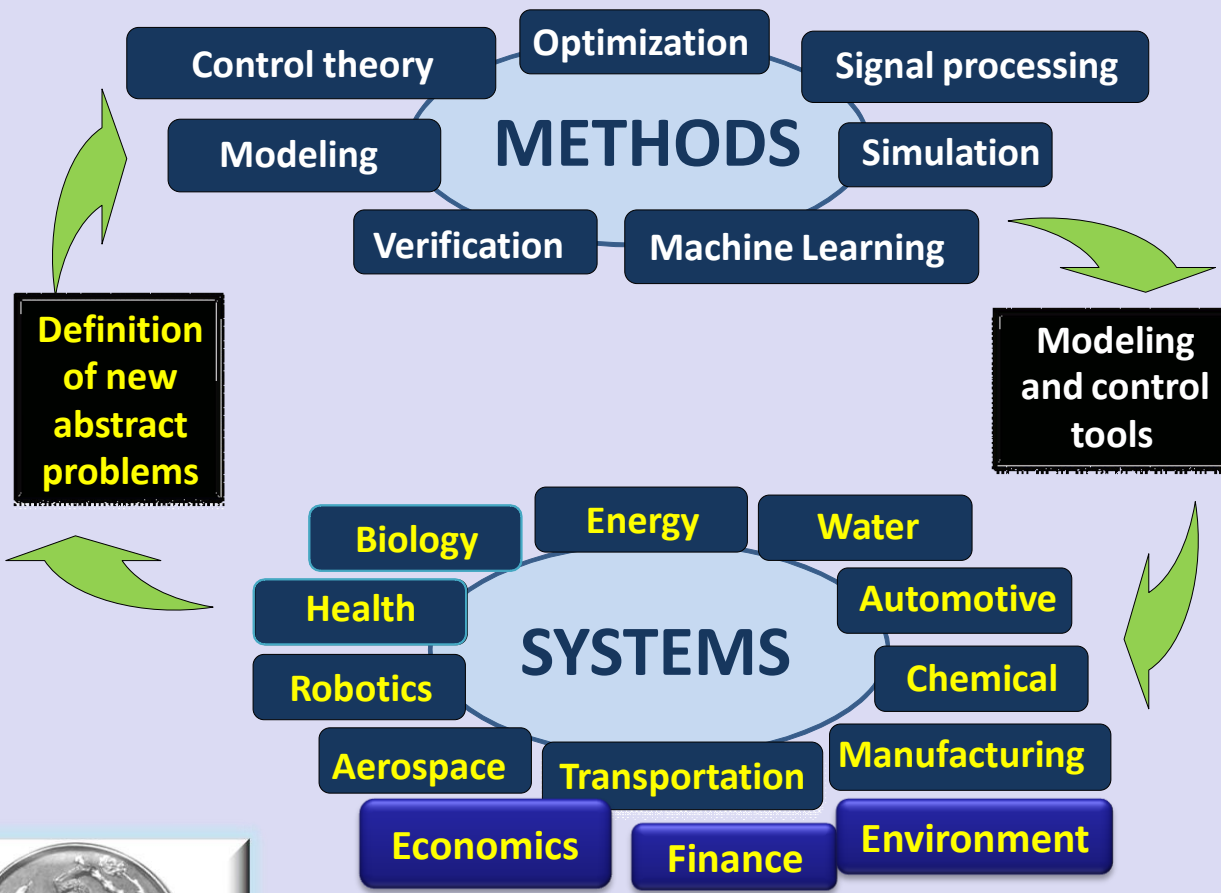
Control theory

Optimization

Signal processing

Modeling

METHODS

Simulation

Verification

Machine Learning

Modeling and control tools

Definition of new abstract problems

Biology

Energy

Water

Health

Automotive

SYSTEMS

Robotics

Chemical

Aerospace

Transportation

Manufacturing

Economics

Finance

Environment